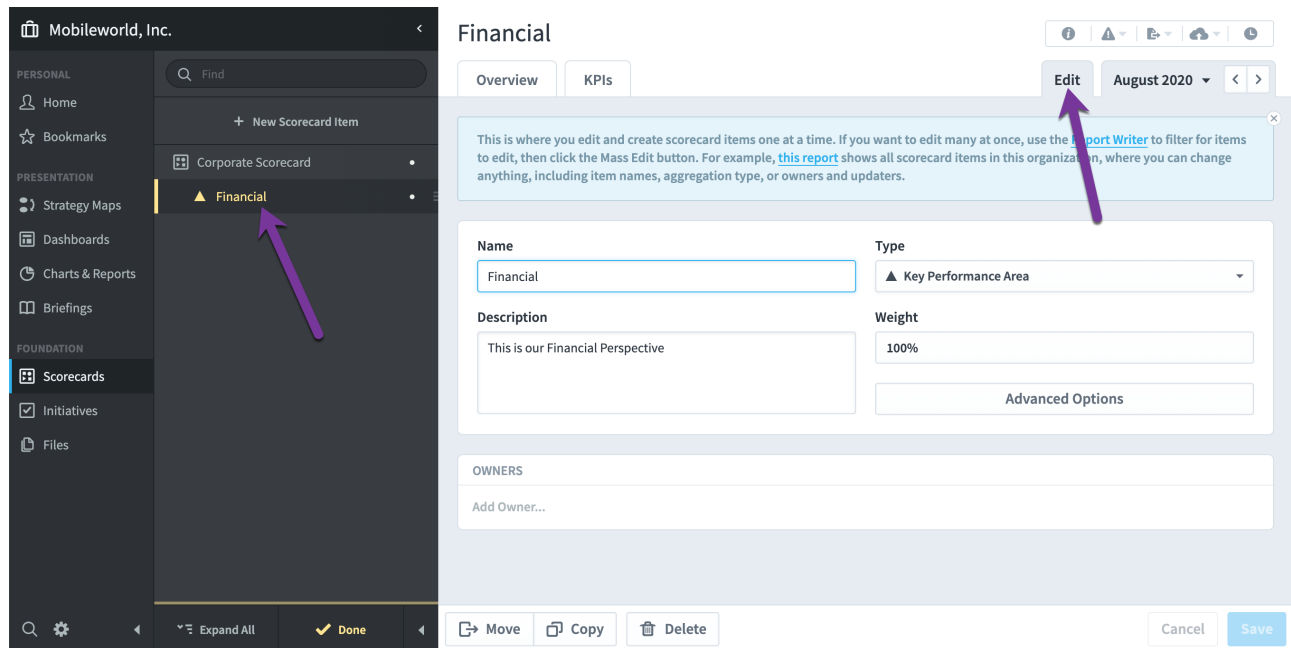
Mobileworld, Inc.

PERSONAL
Home
Bookmarks
PRESENTATION
Strategy Maps
Dashboards
Charts & Reports
Briefings
FOUNDATION
Scorecards
Initiatives
Files

Find
+ New Scorecard Item
Corporate Scorecard
Financial

Expand All
Done

Financial

Overview
KPIs
Edit
August 2020

This is where you edit and create scorecard items one at a time. If you want to edit many at once, use the Report Writer to filter for items to edit, then click the Mass Edit button. For example, this report shows all scorecard items in this organization, where you can change anything, including item names, aggregation type, or owners and updaters.

Name
Financial
Type
Key Performance Area
Description
This is our Financial Perspective
Weight
100%
Advanced Options

OWNERS
Add Owner...

Move
Copy
Delete
Cancel
Save